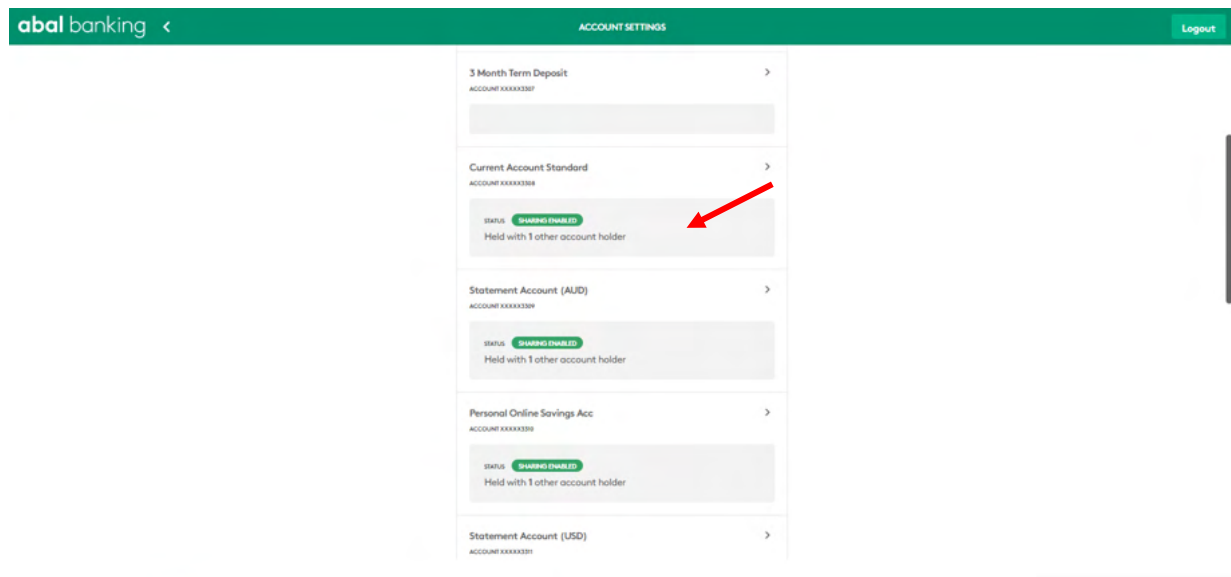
abal banking <

ACCOUNT SETTINGS

Logout

3 Month Term Deposit >
ACCOUNT XXXXX3307

Current Account Standard >
ACCOUNT XXXXX3308

STATUS SHARING ENABLED
Held with 1 other account holder

Statement Account (AUD) >
ACCOUNT XXXXX3309

STATUS SHARING ENABLED
Held with 1 other account holder

Personal Online Savings Acc >
ACCOUNT XXXXX3310

STATUS SHARING ENABLED
Held with 1 other account holder

Statement Account (USD) >
ACCOUNT XXXXX3311